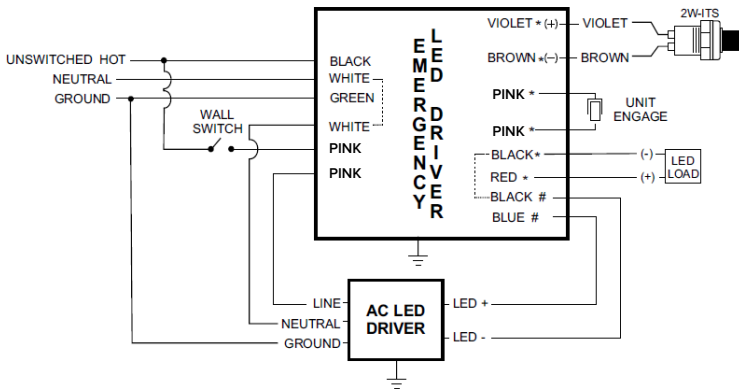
2W-ITS

UNSWITCHED HOT
NEUTRAL
GROUND

WALL SWITCH

BLACK
WHITE
GREEN
WHITE
PINK
PINK

EMERGENCY
LED DRIVER

VIOLET * (+) VIOLET
BROWN *(–) BROWN
PINK *
PINK *
UNIT ENGAGE
BLACK* (-)
RED * (+)
LED LOAD
BLACK #
BLUE #

LINE
NEUTRAL
GROUND
AC LED DRIVER
LED +
LED -